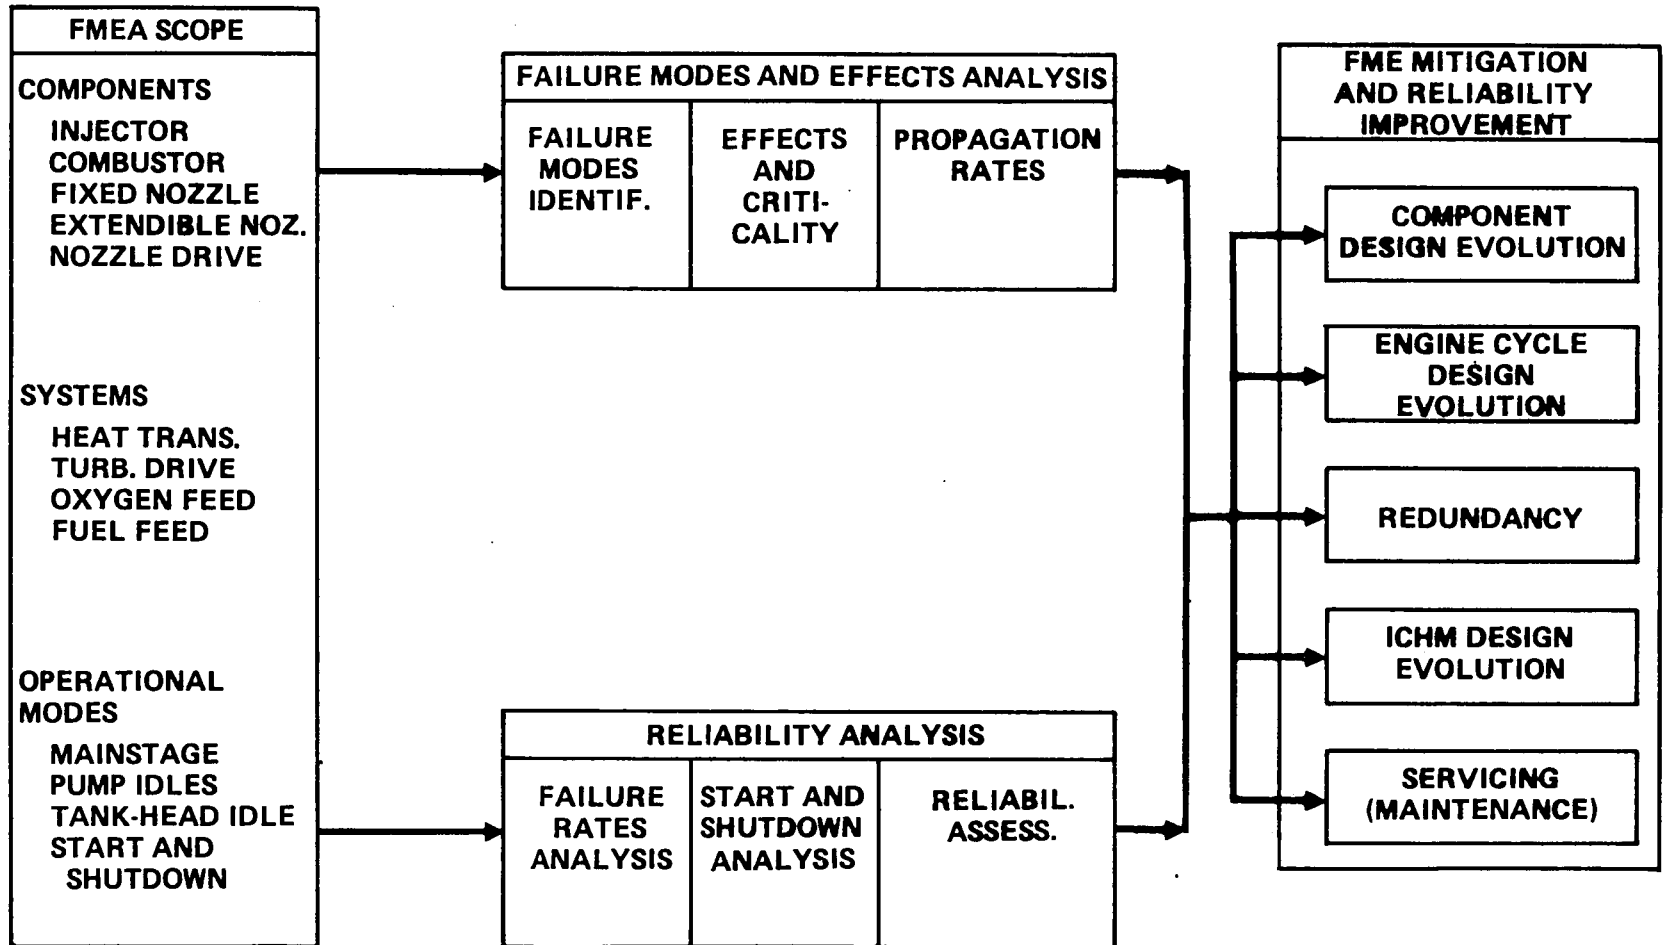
FMEA SCOPE

COMPONENTS
INJECTOR
COMBUSTOR
FIXED NOZZLE
EXTENDIBLE NOZ.
NOZZLE DRIVE

SYSTEMS
HEAT TRANS.
TURB. DRIVE
OXYGEN FEED
FUEL FEED

OPERATIONAL MODES
MAINSTAGE
PUMP IDLES
TANK-HEAD IDLE
START AND SHUTDOWN

FAILURE MODES AND EFFECTS ANALYSIS

| FAILURE MODES IDENTIF. | EFFECTS AND CRITICALITY | PROPAGATION RATES |
|---|---|---|

RELIABILITY ANALYSIS

| FAILURE RATES ANALYSIS | START AND SHUTDOWN ANALYSIS | RELIABIL. ASSESS. |
|---|---|---|

FME MITIGATION AND RELIABILITY IMPROVEMENT

COMPONENT DESIGN EVOLUTION

ENGINE CYCLE DESIGN EVOLUTION

REDUNDANCY

ICHM DESIGN EVOLUTION

SERVICING (MAINTENANCE)